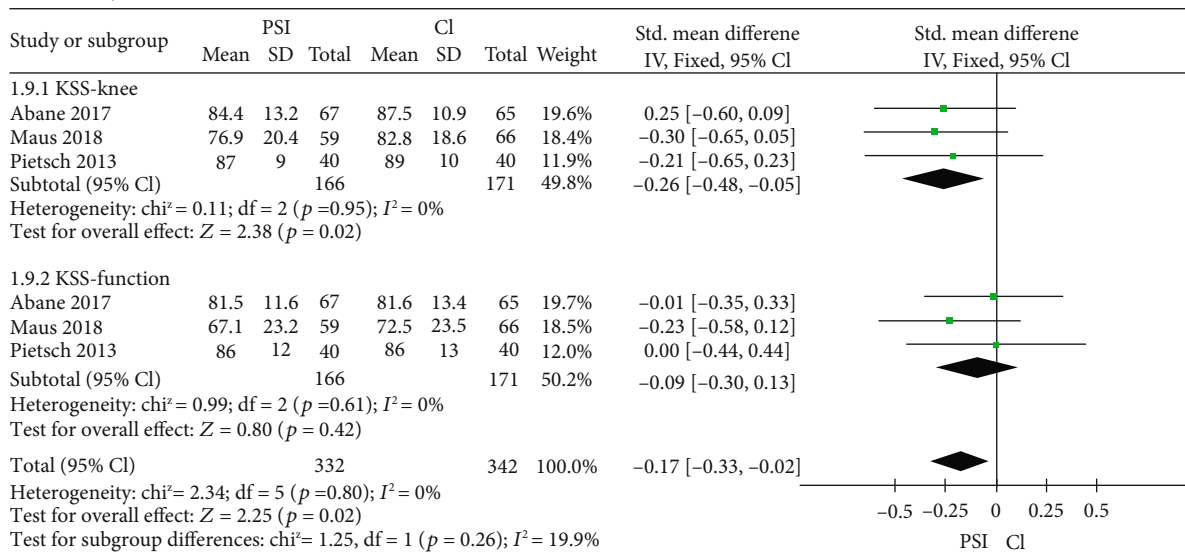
| Study or subgroup | PSI Mean | PSI SD | PSI Total | Cl Mean | Cl SD | Cl Total | Weight | Std. mean differene IV, Fixed, 95% Cl |
|---|---|---|---|---|---|---|---|---|
| 1.9.1 KSS-knee | | | | | | | | |
| Abane 2017 | 84.4 | 13.2 | 67 | 87.5 | 10.9 | 65 | 19.6% | 0.25 [−0.60, 0.09] |
| Maus 2018 | 76.9 | 20.4 | 59 | 82.8 | 18.6 | 66 | 18.4% | −0.30 [−0.65, 0.05] |
| Pietsch 2013 | 87 | 9 | 40 | 89 | 10 | 40 | 11.9% | −0.21 [−0.65, 0.23] |
| Subtotal (95% Cl) | | | 166 | | | 171 | 49.8% | −0.26 [−0.48, −0.05] |

Heterogeneity: chi² = 0.11; df = 2 ($p$ =0.95); $I^2$ = 0%
Test for overall effect: $Z$ = 2.38 ($p$ = 0.02)

| Study or subgroup | PSI Mean | PSI SD | PSI Total | Cl Mean | Cl SD | Cl Total | Weight | Std. mean differene IV, Fixed, 95% Cl |
|---|---|---|---|---|---|---|---|---|
| 1.9.2 KSS-function | | | | | | | | |
| Abane 2017 | 81.5 | 11.6 | 67 | 81.6 | 13.4 | 65 | 19.7% | −0.01 [−0.35, 0.33] |
| Maus 2018 | 67.1 | 23.2 | 59 | 72.5 | 23.5 | 66 | 18.5% | −0.23 [−0.58, 0.12] |
| Pietsch 2013 | 86 | 12 | 40 | 86 | 13 | 40 | 12.0% | 0.00 [−0.44, 0.44] |
| Subtotal (95% Cl) | | | 166 | | | 171 | 50.2% | −0.09 [−0.30, 0.13] |

Heterogeneity: chi² = 0.99; df = 2 ($p$ =0.61); $I^2$ = 0%
Test for overall effect: $Z$ = 0.80 ($p$ = 0.42)

Total (95% Cl) 332 342 100.0% −0.17 [−0.33, −0.02]
Heterogeneity: chi² = 2.34; df = 5 ($p$ =0.80); $I^2$ = 0%
Test for overall effect: $Z$ = 2.25 ($p$ = 0.02)
Test for subgroup differences: chi² = 1.25, df = 1 ($p$ = 0.26); $I^2$ = 19.9%

Std. mean differene
IV, Fixed, 95% Cl
−0.5 −0.25 0 0.25 0.5
PSI Cl